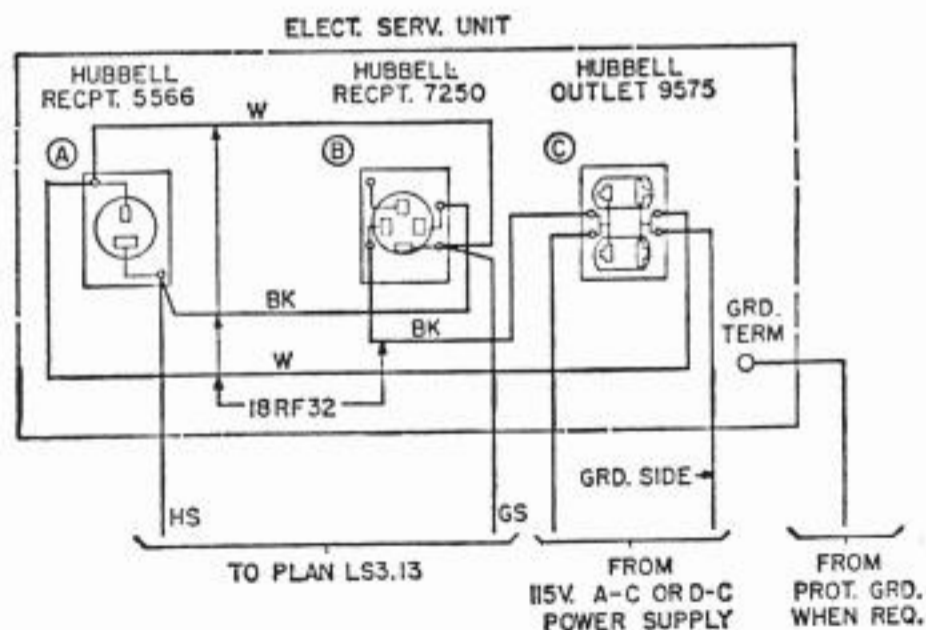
ELECT. SERV. UNIT

HUBBELL RECPT. 5566

HUBBELL RECPT. 7250

HUBBELL OUTLET 9575

A

B

C

W

BK

BK

W

GRD. TERM

18RF32

GRD. SIDE

HS

GS

TO PLAN LS3.13

FROM 115V. A-C OR D-C POWER SUPPLY

FROM PROT. GRD. WHEN REQ.